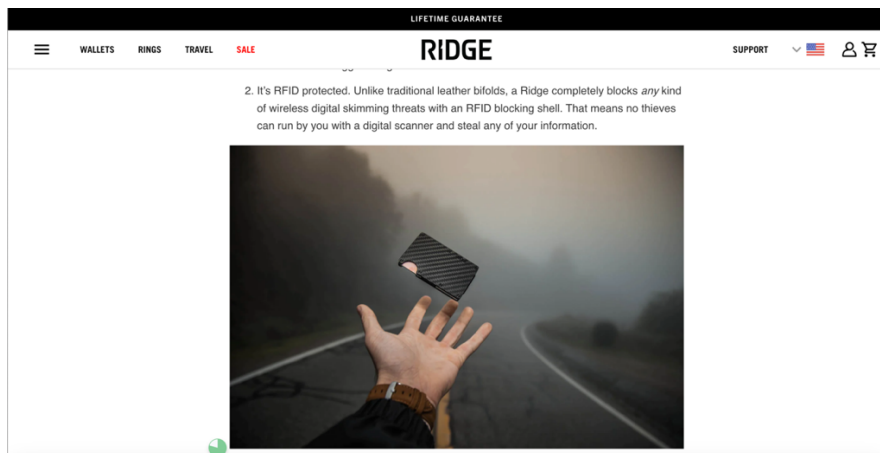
LIFETIME GUARANTEE

WALLETS RINGS TRAVEL SALE

RIDGE

SUPPORT

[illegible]

2. It's RFID protected. Unlike traditional leather bifolds, a Ridge completely blocks *any* kind of wireless digital skimming threats with an RFID blocking shell. That means no thieves can run by you with a digital scanner and steal any of your information.